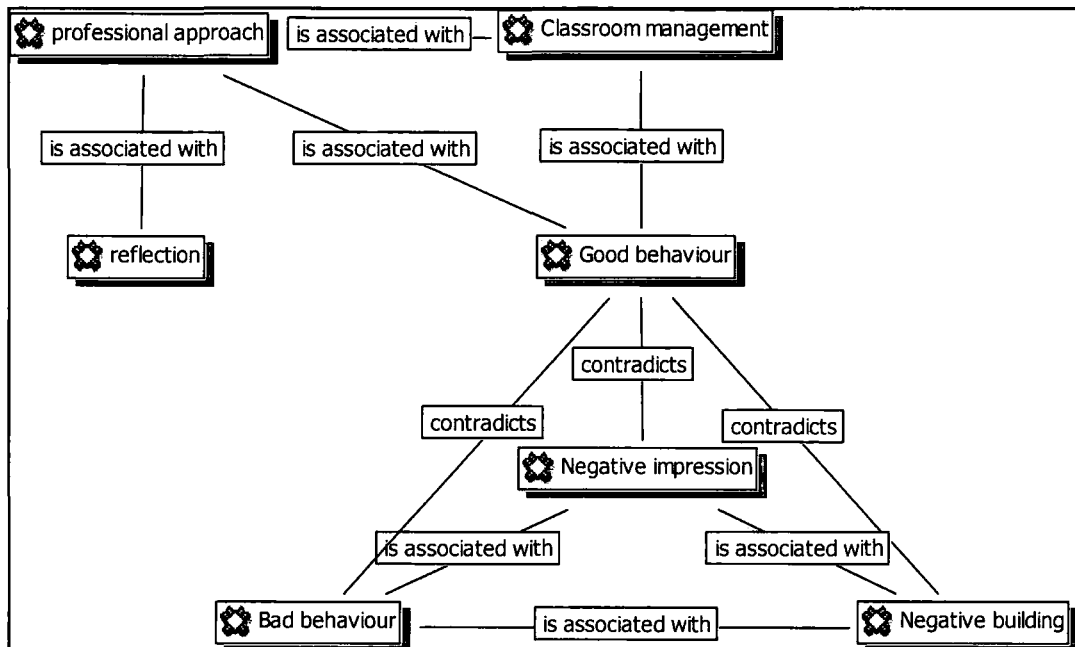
professional approach

is associated with

Classroom management

is associated with

is associated with

is associated with

reflection

Good behaviour

contradicts

contradicts

contradicts

Negative impression

is associated with

is associated with

Bad behaviour

is associated with

Negative building